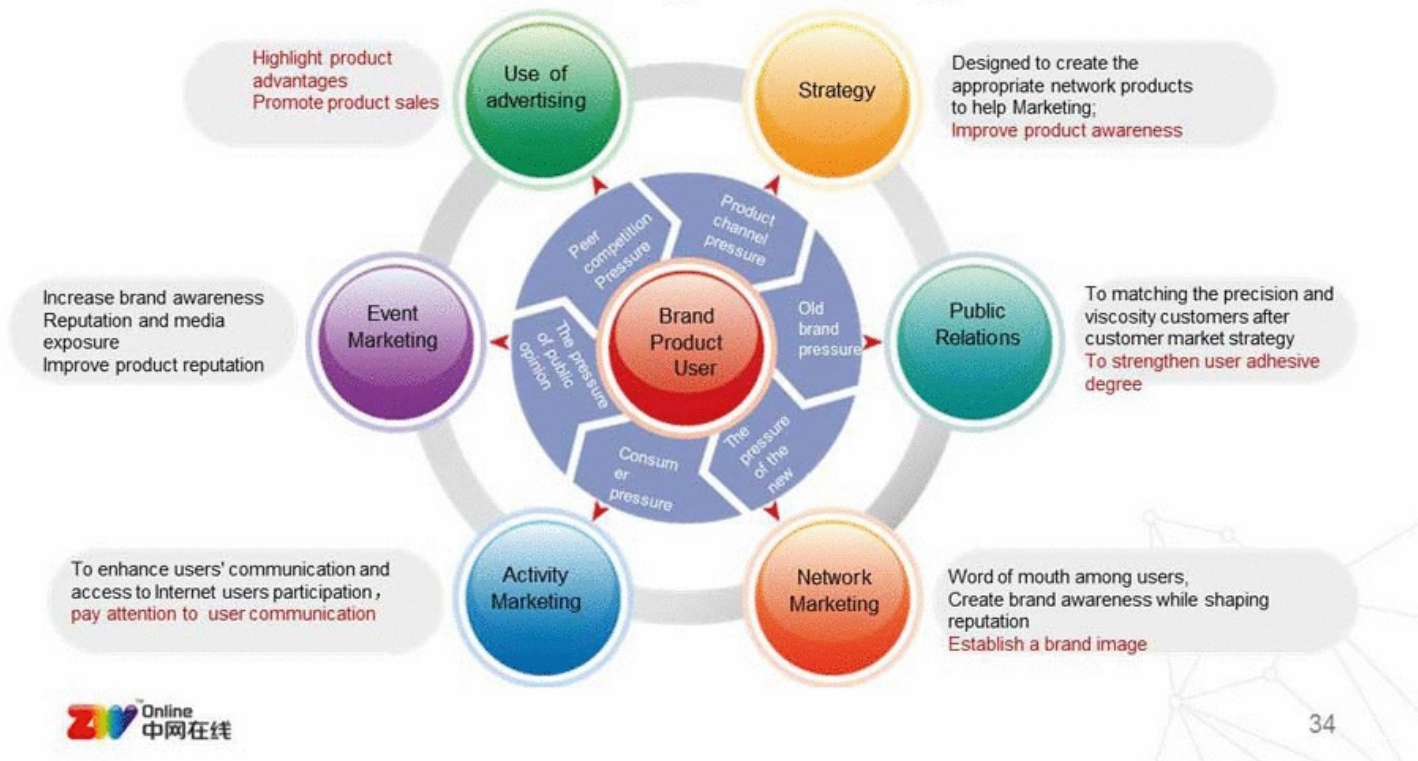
Highlight product advantages
Promote product sales

Use of advertising

Strategy

Designed to create the appropriate network products to help Marketing;
Improve product awareness

Increase brand awareness
Reputation and media exposure
Improve product reputation

Event Marketing

Peer competition Pressure

Product channel pressure

Old brand pressure

The pressure of public opinion

Brand Product User

Consum er pressure

The pressure of the new

Public Relations

To matching the precision and viscosity customers after customer market strategy
To strengthen user adhesive degree

To enhance users' communication and access to Internet users participation，
pay attention to user communication

Activity Marketing

Network Marketing

Word of mouth among users,
Create brand awareness while shaping reputation
Establish a brand image

ZW Online 中网在线

34